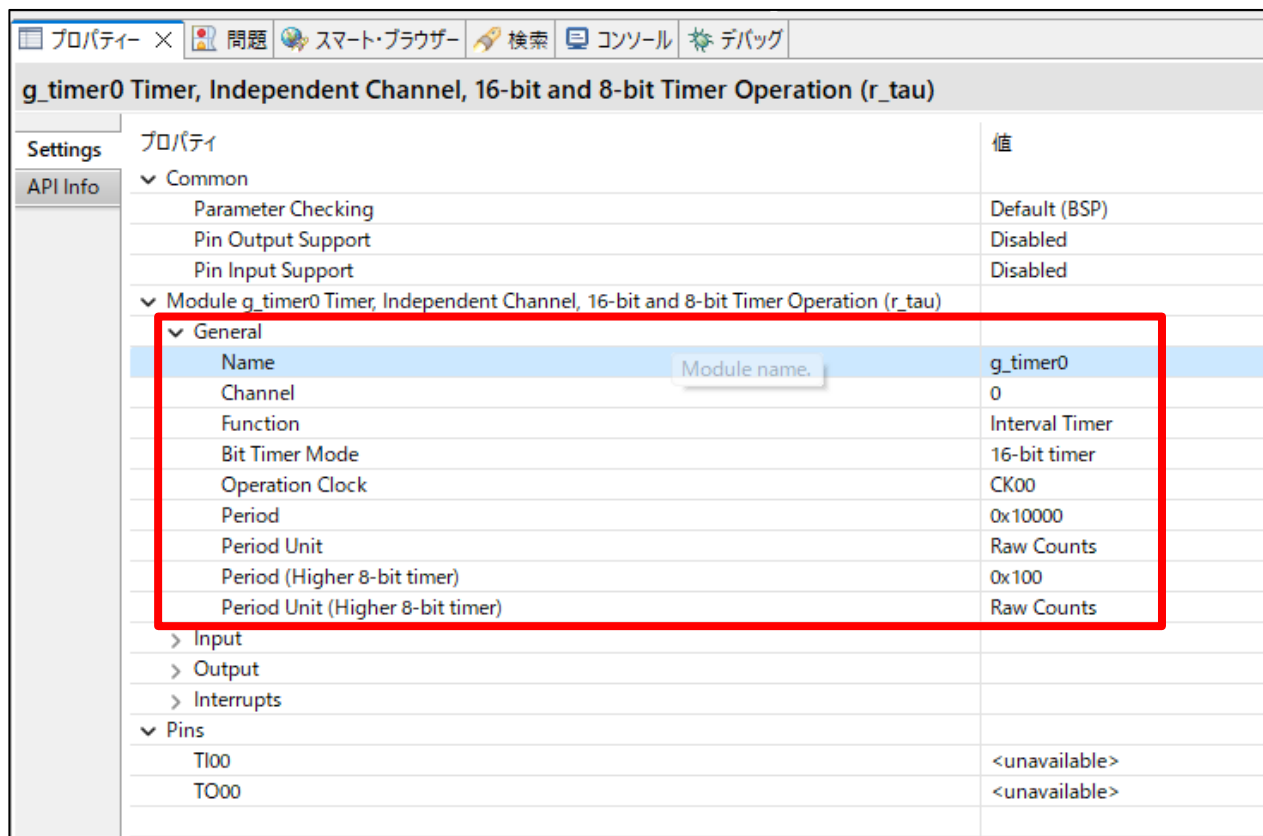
プロパティー × 問題 スマート・ブラウザー 検索 コンソール デバッグ

g_timer0 Timer, Independent Channel, 16-bit and 8-bit Timer Operation (r_tau)

Settings
API Info

| プロパティ | 値 |
|---|---|
| Common | |
| Parameter Checking | Default (BSP) |
| Pin Output Support | Disabled |
| Pin Input Support | Disabled |
| Module g_timer0 Timer, Independent Channel, 16-bit and 8-bit Timer Operation (r_tau) | |
| General | |
| Name | g_timer0 |
| Channel | 0 |
| Function | Interval Timer |
| Bit Timer Mode | 16-bit timer |
| Operation Clock | CK00 |
| Period | 0x10000 |
| Period Unit | Raw Counts |
| Period (Higher 8-bit timer) | 0x100 |
| Period Unit (Higher 8-bit timer) | Raw Counts |
| Input | |
| Output | |
| Interrupts | |
| Pins | |
| TI00 | <unavailable> |
| TO00 | <unavailable> |

Module name.